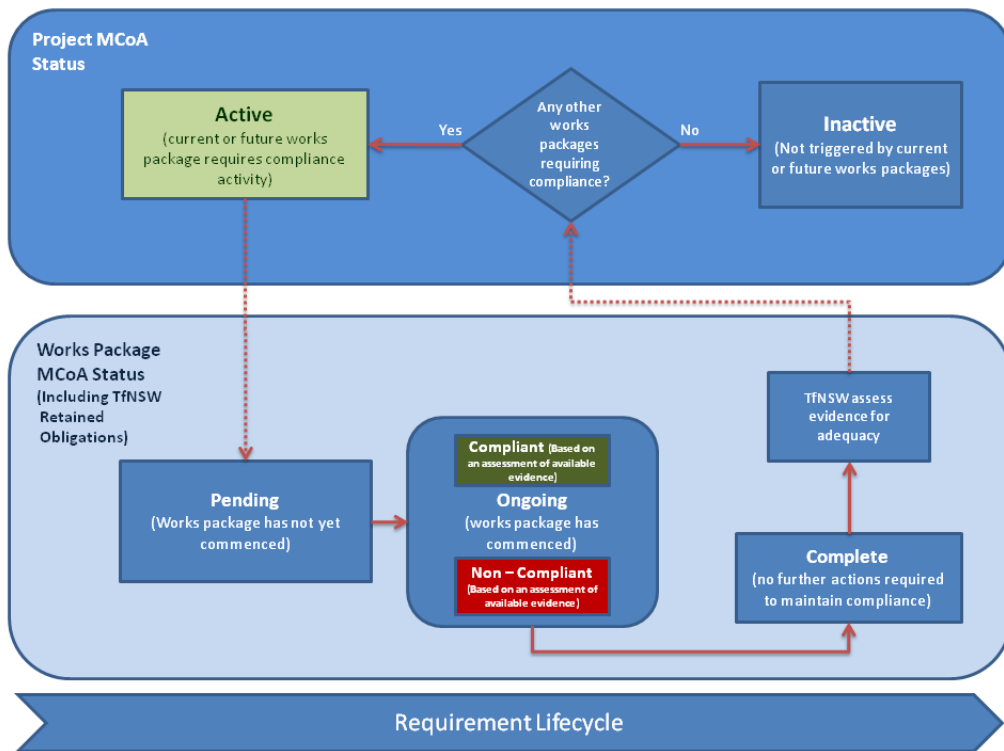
Project MCoA Status

Active
(current or future works package requires compliance activity)

Yes

Any other works packages requiring compliance?

No

Inactive
(Not triggered by current or future works packages)

Works Package MCoA Status (Including TfNSW Retained Obligations)

Pending
(Works package has not yet commenced)

Compliant (Based on an assessment of available evidence)

Ongoing
(works package has commenced)

Non – Compliant
(Based on an assessment of available evidence)

TfNSW assess evidence for adequacy

Complete
(no further actions required to maintain compliance)

Requirement Lifecycle